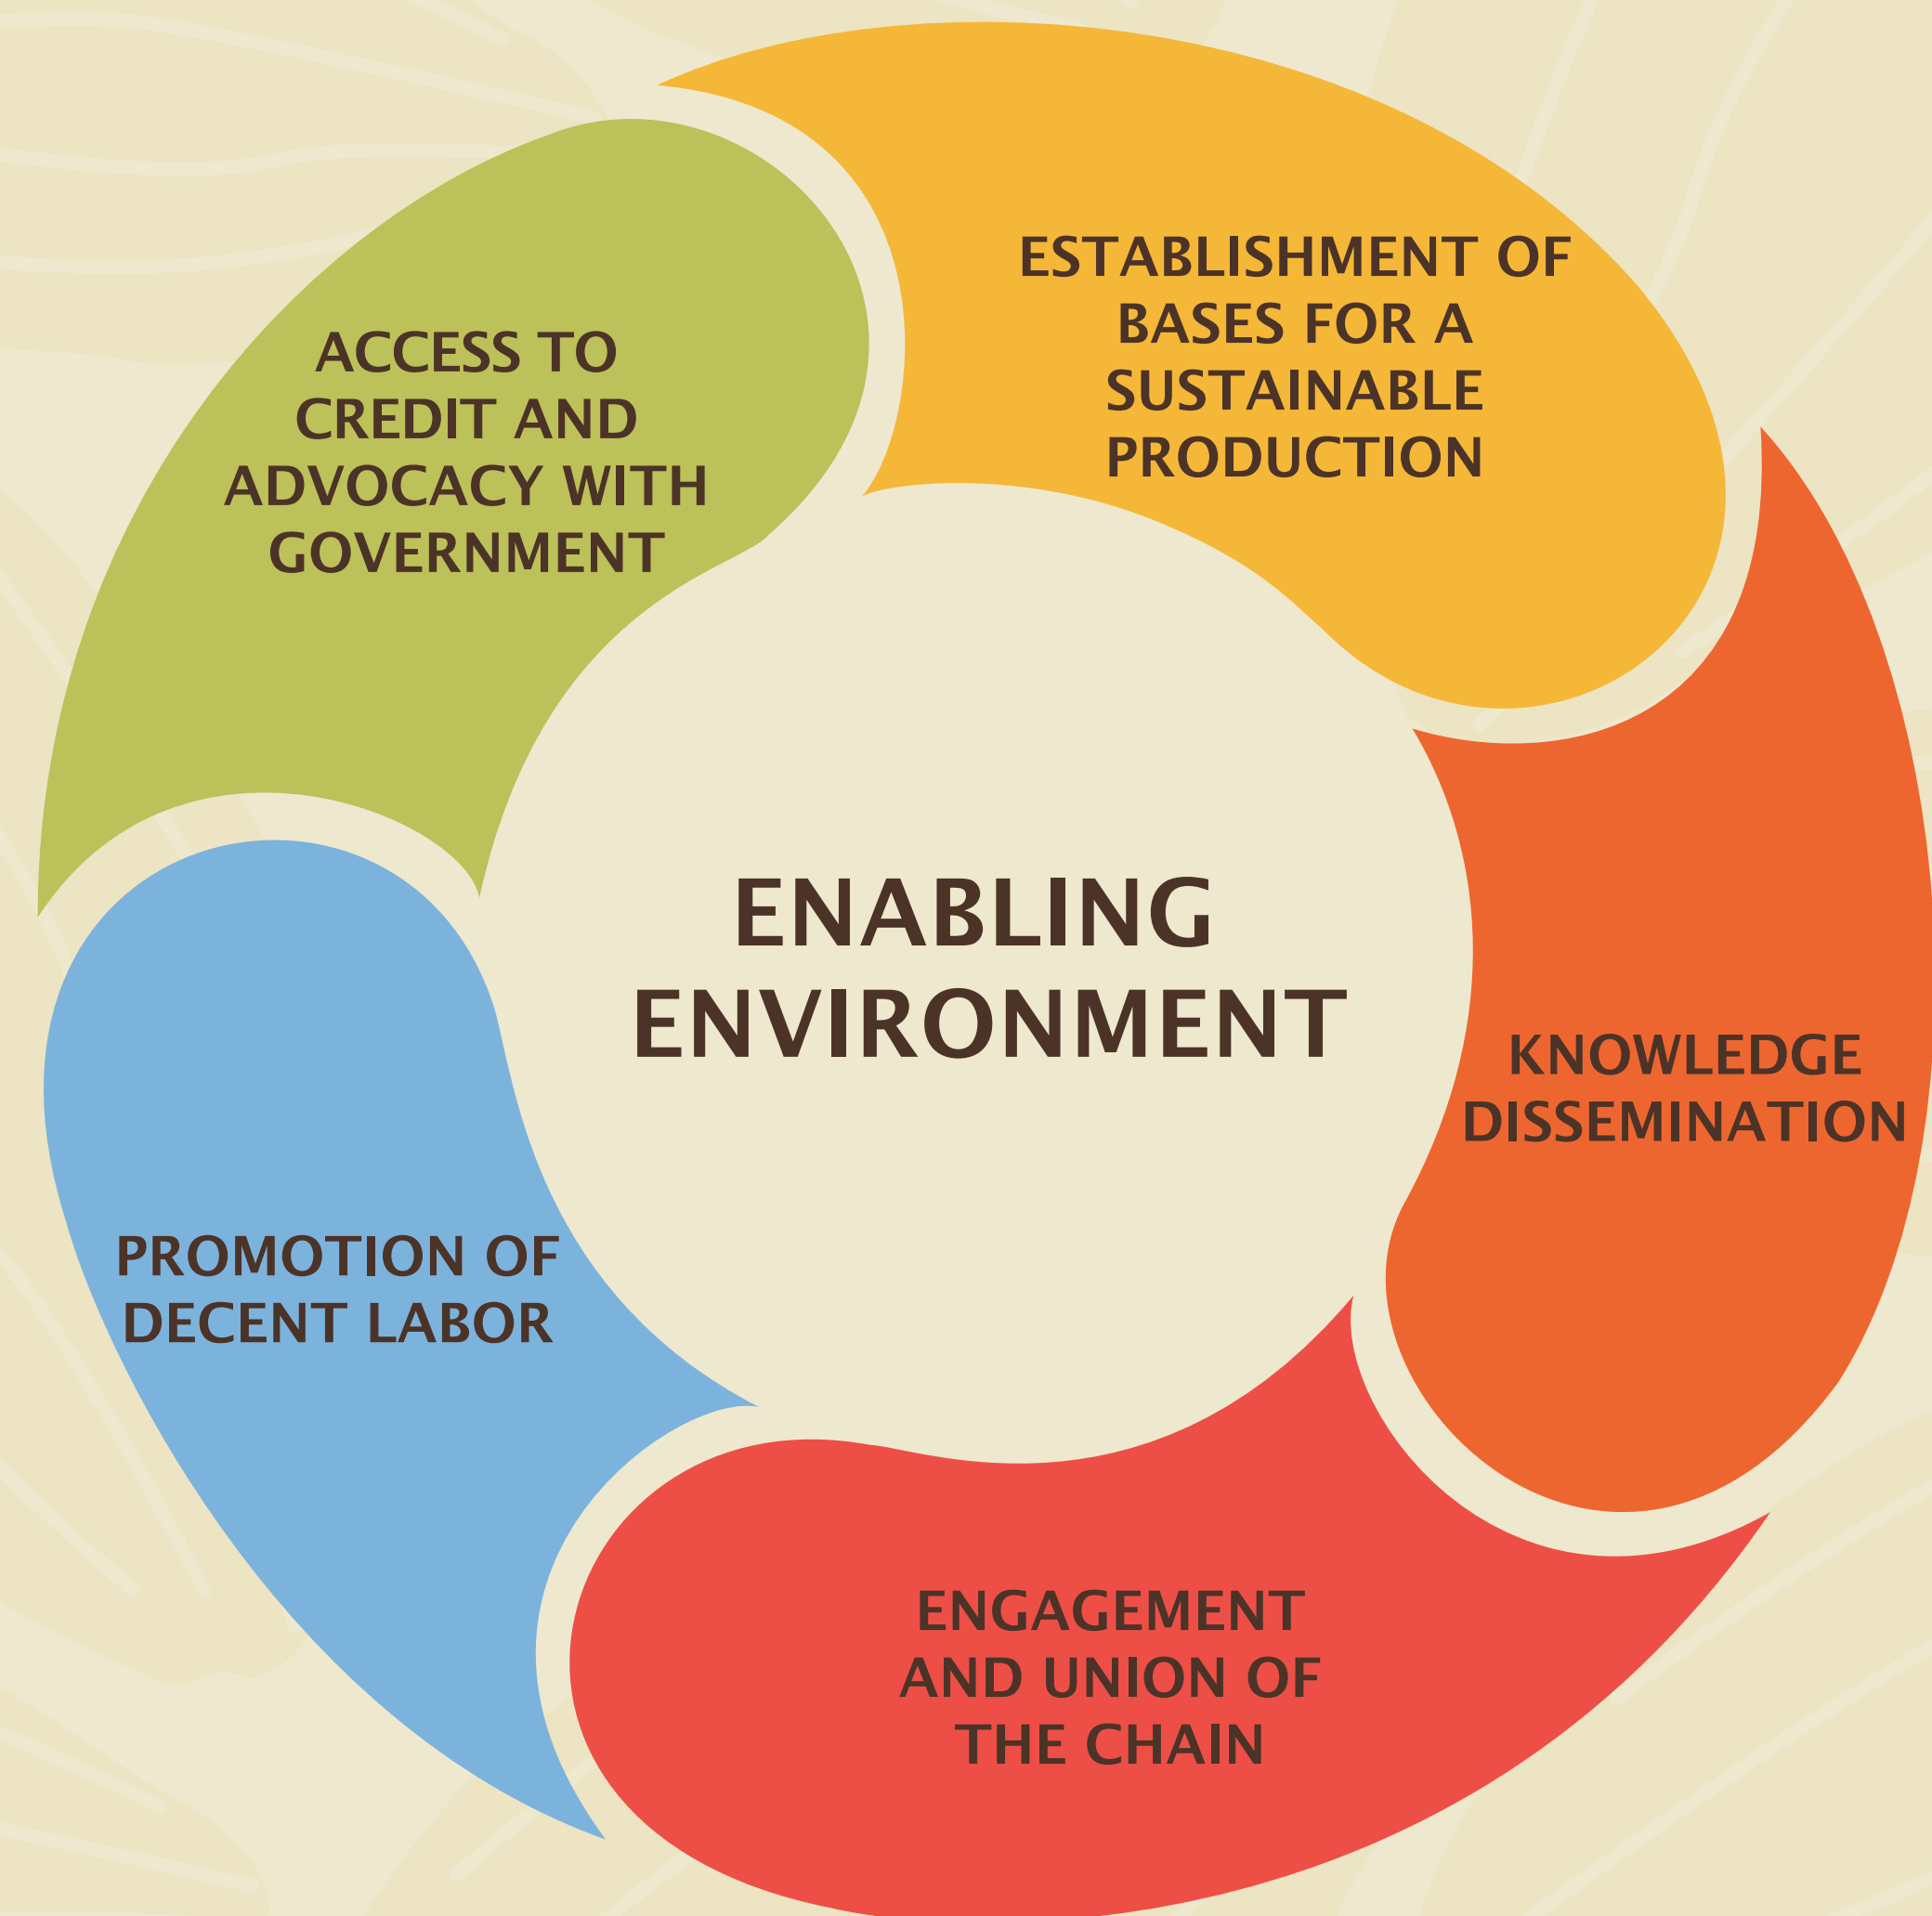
ENABLING ENVIRONMENT

ESTABLISHMENT OF BASES FOR A SUSTAINABLE PRODUCTION

KNOWLEDGE DISSEMINATION

ENGAGEMENT AND UNION OF THE CHAIN

PROMOTION OF DECENT LABOR

ACCESS TO CREDIT AND ADVOCACY WITH GOVERNMENT